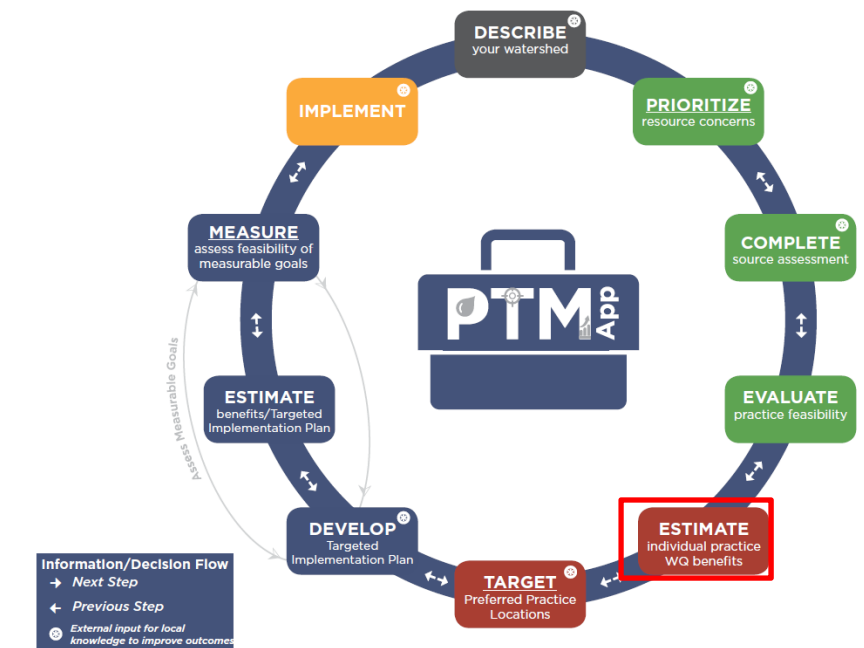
DESCRIBE
your watershed

PRIORITIZE
resource concerns

COMPLETE
source assessment

EVALUATE
practice feasibility

ESTIMATE
individual practice WQ benefits

TARGET
Preferred Practice Locations

DEVELOP
Targeted Implementation Plan

ESTIMATE
benefits/Targeted Implementation Plan

MEASURE
assess feasibility of measurable goals

IMPLEMENT

Assess Measurable Goals

PTM App

Information/Decision Flow
→ Next Step
← Previous Step
External input for local knowledge to improve outcomes